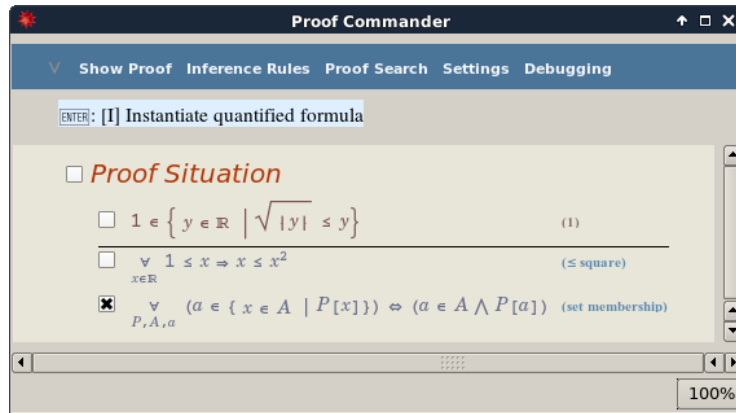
Proof Commander

Show Proof Inference Rules Proof Search Settings Debugging

ENTER: [I] Instantiate quantified formula

Proof Situation

$1 \in \left\{ y \in \mathbb{R} \;\middle|\; \sqrt{|y|} \leq y \right\}$ (1)

$\forall_{x \in \mathbb{R}} 1 \leq x \Rightarrow x \leq x^2$ (≤ square)

$\forall_{P, A, a} (a \in \{ x \in A \mid P[x] \}) \Leftrightarrow (a \in A \wedge P[a])$ (set membership)

100%